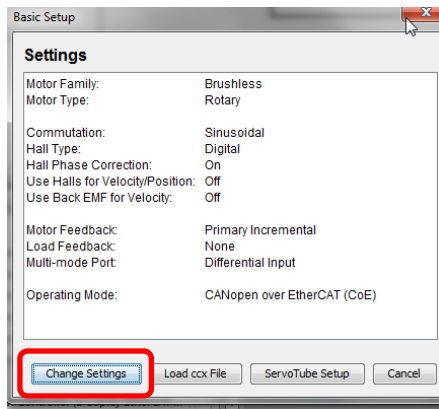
Basic Setup

Settings

| | |
|---|---|
| Motor Family: | Brushless |
| Motor Type: | Rotary |
| Commutation: | Sinusoidal |
| Hall Type: | Digital |
| Hall Phase Correction: | On |
| Use Halls for Velocity/Position: | Off |
| Use Back EMF for Velocity: | Off |
| Motor Feedback: | Primary Incremental |
| Load Feedback: | None |
| Multi-mode Port: | Differential Input |
| Operating Mode: | CANopen over EtherCAT (CoE) |

Change Settings Load ccx File ServoTube Setup Cancel